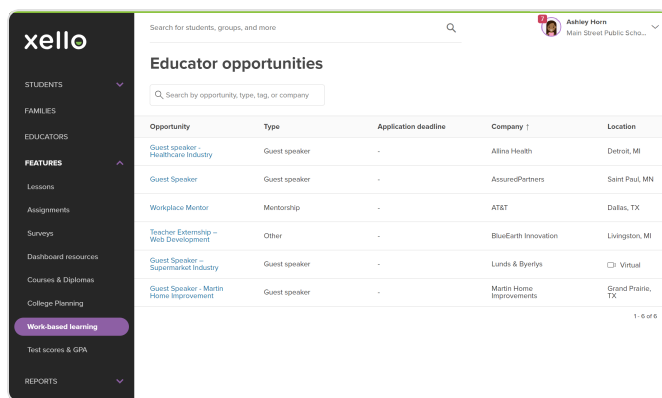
xello

STUDENTS
FAMILIES
EDUCATORS
FEATURES
Lessons
Assignments
Surveys
Dashboard resources
Courses & Diplomas
College Planning
Work-based learning
Test scores & GPA
REPORTS

Search for students, groups, and more

7 Ashley Horn
Main Street Public Scho...

Educator opportunities

Search by opportunity, type, tag, or company

| Opportunity | Type | Application deadline | Company ↑ | Location |
|---|---|---|---|---|
| Guest speaker - Healthcare Industry | Guest speaker | - | Allina Health | Detroit, MI |
| Guest Speaker | Guest speaker | - | AssuredPartners | Saint Paul, MN |
| Workplace Mentor | Mentorship | - | AT&T | Dallas, TX |
| Teacher Externship – Web Development | Other | - | BlueEarth Innovation | Livingston, MI |
| Guest Speaker – Supermarket Industry | Guest speaker | - | Lunds & Byerlys | Virtual |
| Guest Speaker - Martin Home Improvement | Guest speaker | - | Martin Home Improvements | Grand Prairie, TX |

1 - 6 of 6